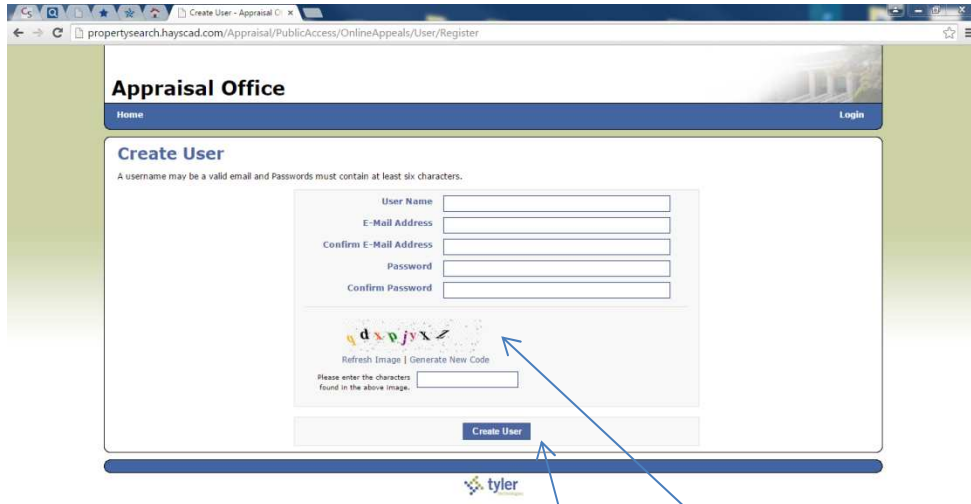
Create User - Appraisal O ×

propertysearch.hayscad.com/Appraisal/PublicAccess/OnlineAppeals/User/Register

Appraisal Office

Home

Login

Create User

A username may be a valid email and Passwords must contain at least six characters.

User Name

E-Mail Address

Confirm E-Mail Address

Password

Confirm Password

q d x p j y x z

Refresh Image | Generate New Code

Please enter the characters found in the above image.

Create User

tyler